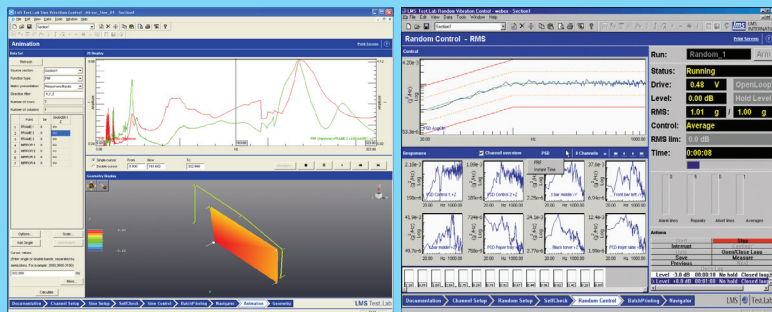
LMS Test.Lab Sine Vibration Control

File Edit View Tools Window Help

Animation

Print Screen

2D Display

Geometry Display

Options...

Calculate

Documentation Channel Setup Sine Setup SelfCheck Sine Control Batch Printing Navigator Animation Geometry

LMS Test.Lab

LMS Test.Lab Random Vibration Control - webex - Section1

File Edit View Data Tools Window Help

Random Control - RMS

Print Screen

Control

Response

Channel overview

PSD

8 Channels

Run: Random_1

Status: Running

Drive: 0.48 V

Level: 0.00 dB

RMS: 1.01 g 1.00 g

Control: Average

RMS lim: 0.0 dB

Time: 00:00:08

OpenLoop

Hold Level

Abort Start

Repeats

Abort lines

Averages

Actions

Stop

Interrupt

Open/Close Loop

Save

Message

Previous

Level -3.0 dB 00:00:10 No hold Closed loop

Level +0.0 dB 00:01:00 No hold Closed loop

Documentation Channel Setup Random Setup SelfCheck Random Control Batch Printing Navigator

LMS Test.Lab